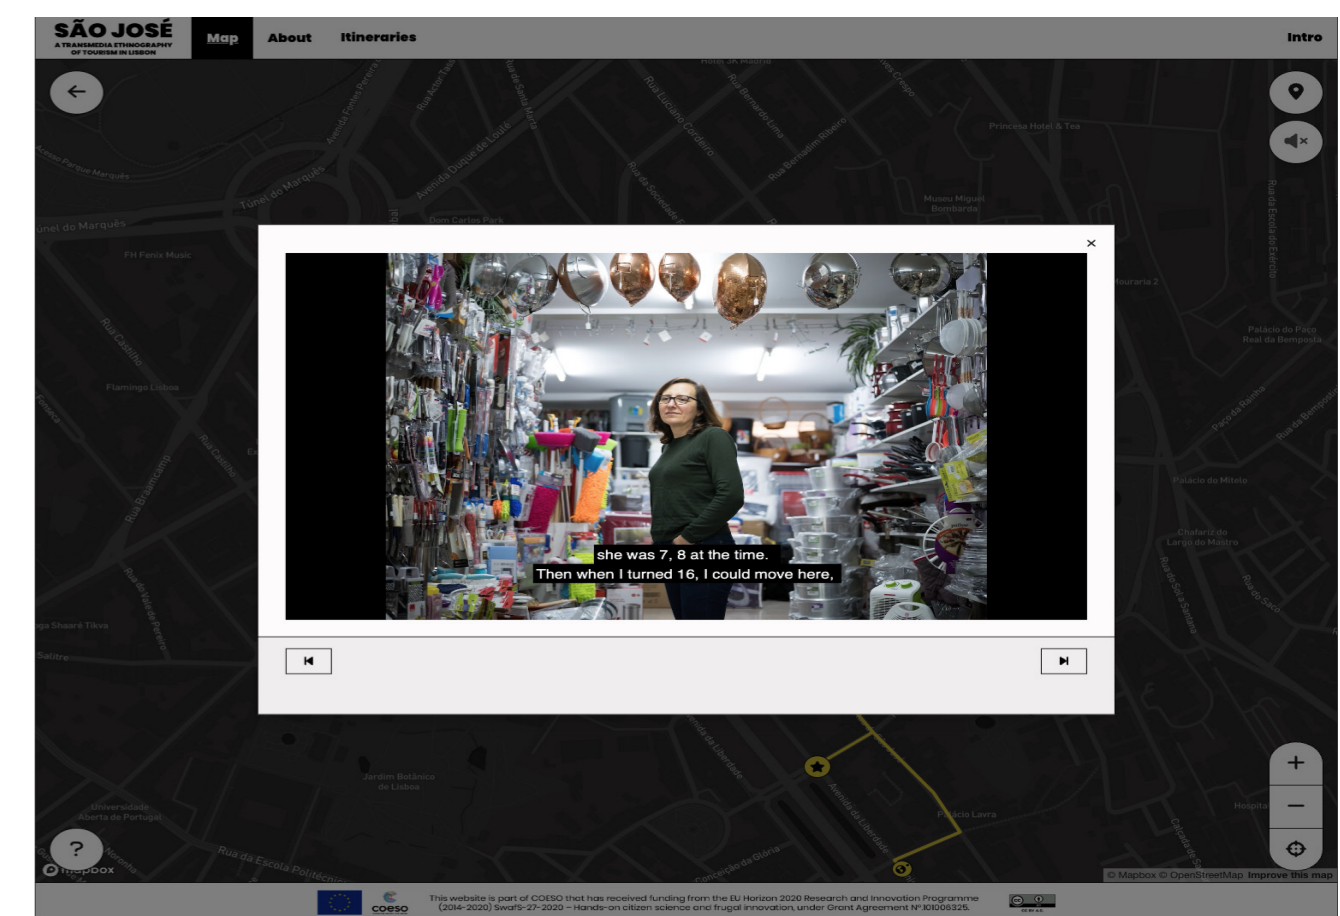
SÃO JOSÉ
A TRANSMEDIA ETHNOGRAPHY OF TOURISM IN LISBON

Map About Itineraries Intro

Túnel do Marquês
Avenida Duque de Loulé
Rua Luciano Cordeiro
Princesa Hotel & Tea
Museu Miguel Bombarda
FH Fenix Music
Rua Castilho
Flamingo Lisboa
Palácio do Paço Real da Bemposta
Palácio do Mitelo
Chafariz do Largo do Mastro
Jardim Botânico de Lisboa
Universidade Aberta de Portugal
Palácio Lavra
Rua da Escola Politécnica
Avenida da Liberdade

×

she was 7, 8 at the time.
Then when I turned 16, I could move here,

© Mapbox © OpenStreetMap Improve this map

mapbox

COESO

This website is part of COESO that has received funding from the EU Horizon 2020 Research and Innovation Programme (2014-2020) SwafS-27-2020 – Hands-on citizen science and frugal innovation, under Grant Agreement N°101006325.